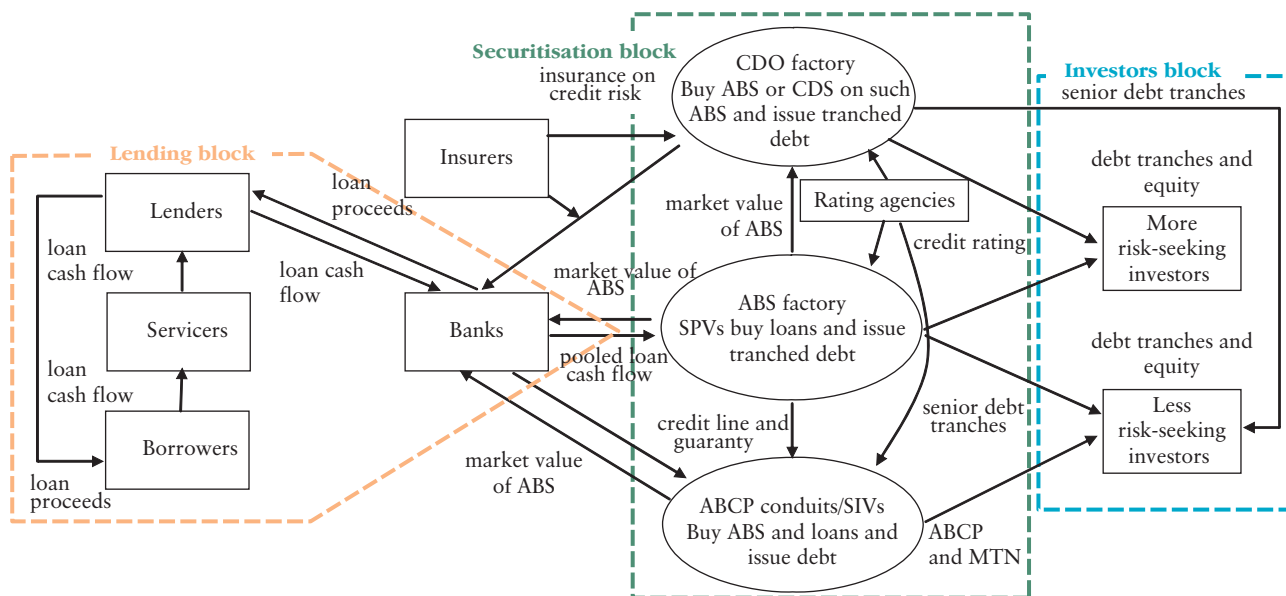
Securitisation block

Investors block

Lending block

CDO factory
Buy ABS or CDS on such ABS and issue tranched debt

insurance on credit risk

senior debt tranches

Insurers

loan proceeds

debt tranches and equity

Lenders

market value of ABS

Rating agencies

More risk-seeking investors

credit rating

loan cash flow

loan cash flow

market value of ABS

ABS factory
SPVs buy loans and issue tranched debt

Servicers

Banks

debt tranches and equity

pooled loan cash flow

loan cash flow

Less risk-seeking investors

senior debt tranches

credit line and guaranty

Borrowers

market value of ABS

loan proceeds

ABCP conduits/SIVs
Buy ABS and loans and issue debt

ABCP and MTN